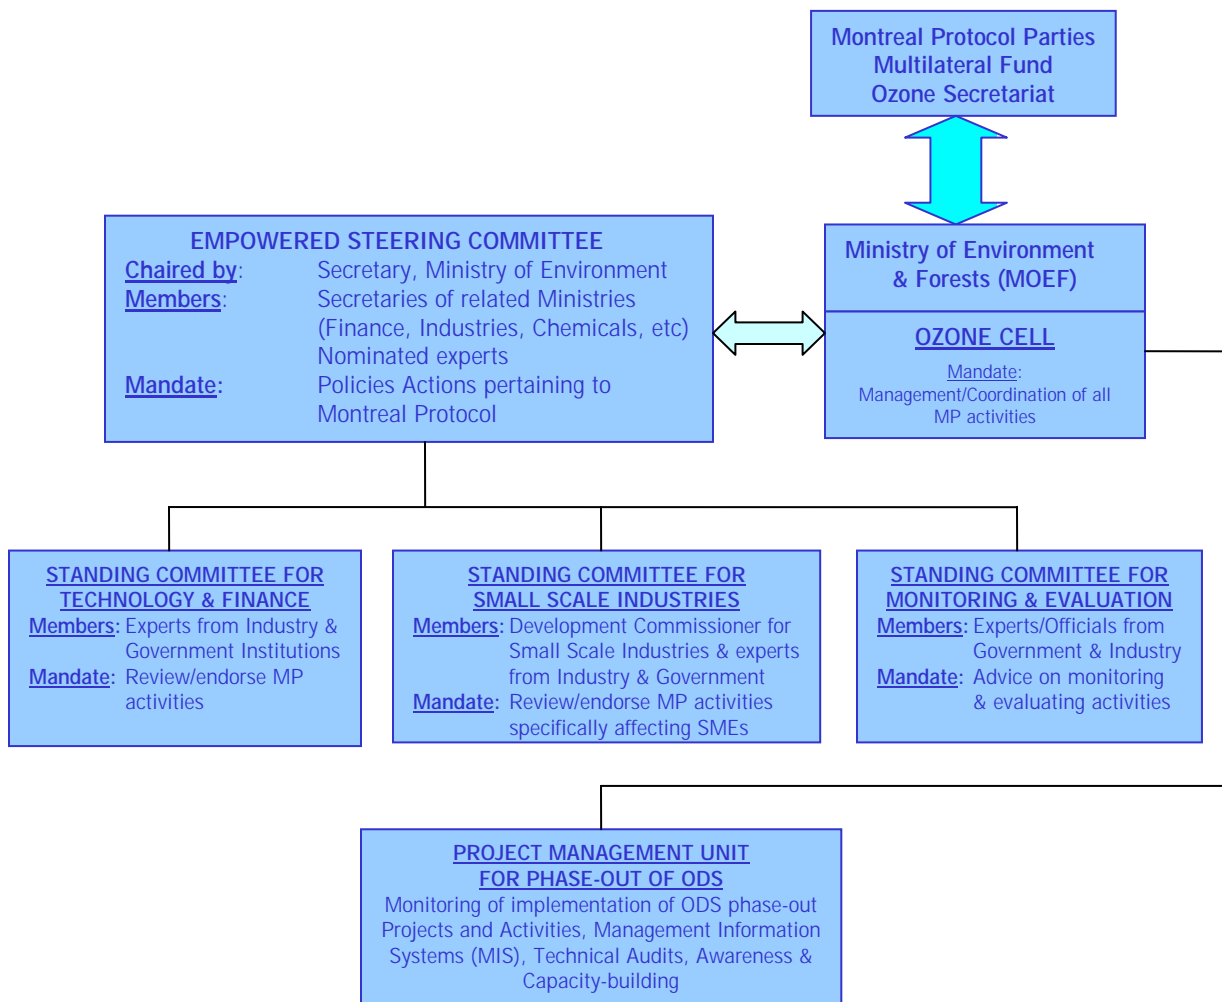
Montreal Protocol Parties
Multilateral Fund
Ozone Secretariat

EMPOWERED STEERING COMMITTEE
Chaired by: Secretary, Ministry of Environment
Members: Secretaries of related Ministries (Finance, Industries, Chemicals, etc) Nominated experts
Mandate: Policies Actions pertaining to Montreal Protocol

Ministry of Environment & Forests (MOEF)

OZONE CELL
Mandate:
Management/Coordination of all MP activities

STANDING COMMITTEE FOR TECHNOLOGY & FINANCE
Members: Experts from Industry & Government Institutions
Mandate: Review/endorse MP activities

STANDING COMMITTEE FOR SMALL SCALE INDUSTRIES
Members: Development Commissioner for Small Scale Industries & experts from Industry & Government
Mandate: Review/endorse MP activities specifically affecting SMEs

STANDING COMMITTEE FOR MONITORING & EVALUATION
Members: Experts/Officials from Government & Industry
Mandate: Advice on monitoring & evaluating activities

PROJECT MANAGEMENT UNIT FOR PHASE-OUT OF ODS
Monitoring of implementation of ODS phase-out Projects and Activities, Management Information Systems (MIS), Technical Audits, Awareness & Capacity-building